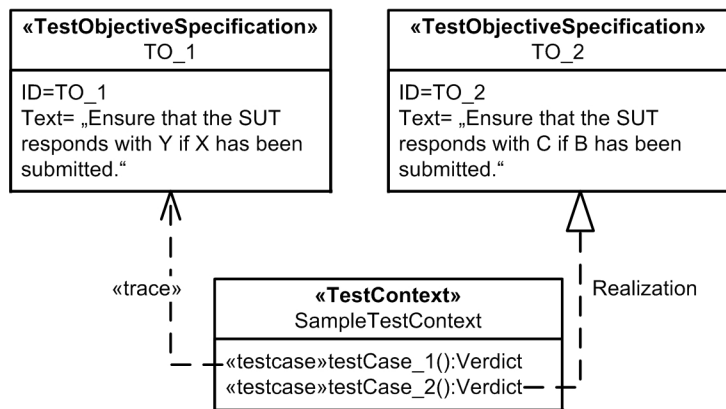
«TestObjectiveSpecification»
TO_1

ID=TO_1
Text= „Ensure that the SUT responds with Y if X has been submitted.“

«TestObjectiveSpecification»
TO_2

ID=TO_2
Text= „Ensure that the SUT responds with C if B has been submitted.“

«trace»

Realization

«TestContext»
SampleTestContext

«testcase»testCase_1():Verdict
«testcase»testCase_2():Verdict